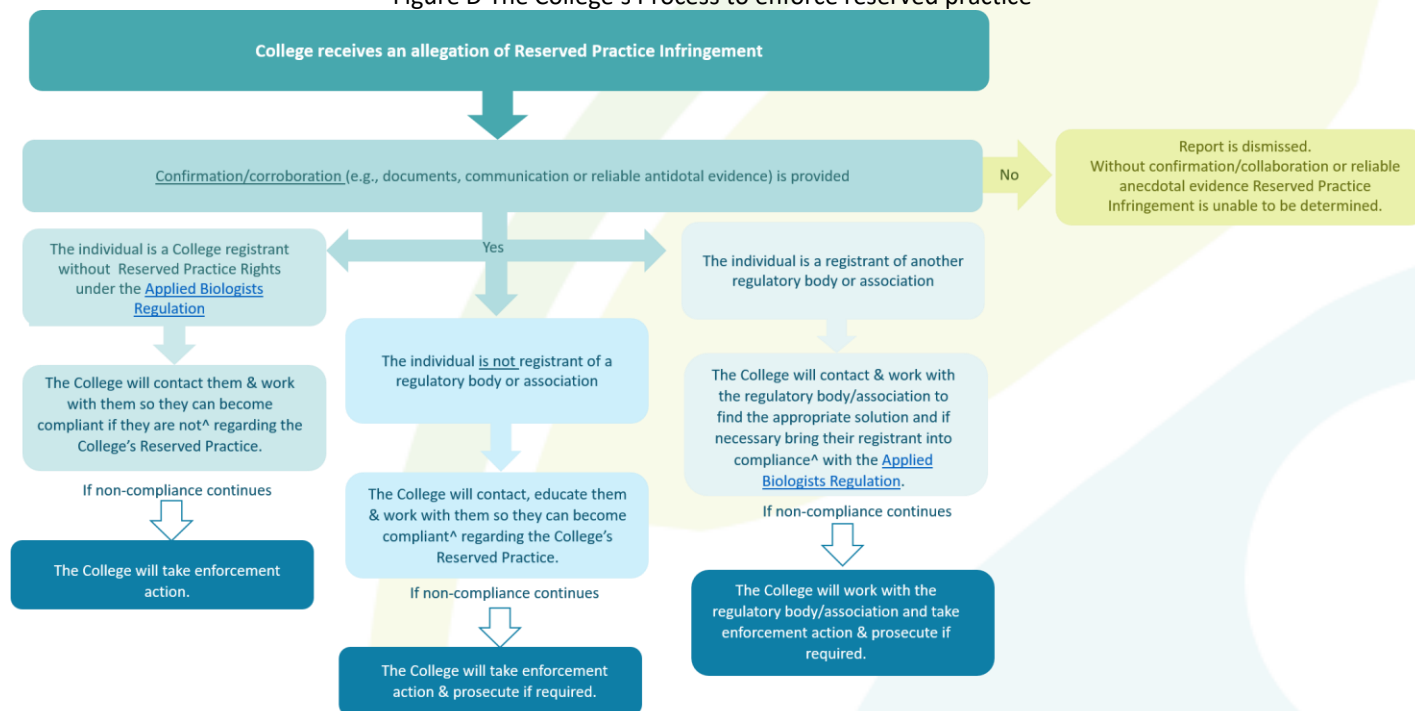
Figure D The College's Process to enforce reserved practice

College receives an allegation of Reserved Practice Infringement

Confirmation/corroboration (e.g., documents, communication or reliable antidotal evidence) is provided

No

Report is dismissed. Without confirmation/collaboration or reliable anecdotal evidence Reserved Practice Infringement is unable to be determined.

Yes

The individual is a College registrant without Reserved Practice Rights under the Applied Biologists Regulation

The College will contact them & work with them so they can become compliant if they are not^ regarding the College's Reserved Practice.

If non-compliance continues

The College will take enforcement action.

The individual is not registrant of a regulatory body or association

The College will contact, educate them & work with them so they can become compliant^ regarding the College's Reserved Practice.

If non-compliance continues

The College will take enforcement action & prosecute if required.

The individual is a registrant of another regulatory body or association

The College will contact & work with the regulatory body/association to find the appropriate solution and if necessary bring their registrant into compliance^ with the Applied Biologists Regulation.

If non-compliance continues

The College will work with the regulatory body/association and take enforcement action & prosecute if required.